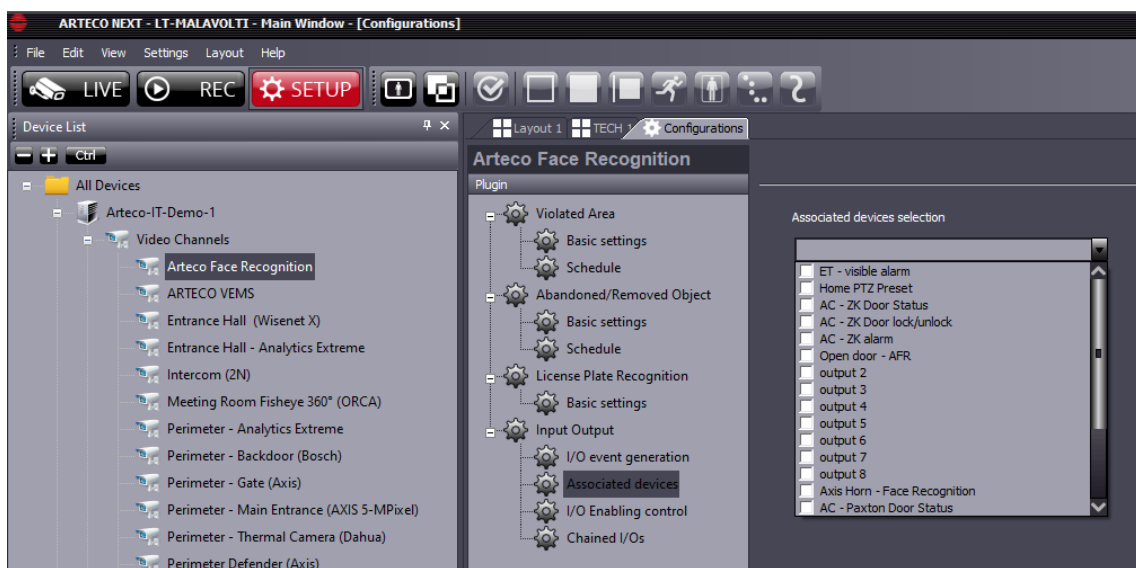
ARTECO NEXT - LT-MALAVOLTI - Main Window - [Configurations]

File Edit View Settings Layout Help

LIVE REC SETUP

Device List

Ctrl

All Devices
Arteco-IT-Demo-1
Video Channels
Arteco Face Recognition
ARTECO VEMS
Entrance Hall (Wisenet X)
Entrance Hall - Analytics Extreme
Intercom (2N)
Meeting Room Fisheye 360° (ORCA)
Perimeter - Analytics Extreme
Perimeter - Backdoor (Bosch)
Perimeter - Gate (Axis)
Perimeter - Main Entrance (AXIS 5-MPixel)
Perimeter - Thermal Camera (Dahua)
Perimeter Defender (Axis)

Layout 1 TECH 1 Configurations

Arteco Face Recognition

Plugin

Violated Area
Basic settings
Schedule
Abandoned/Removed Object
Basic settings
Schedule
License Plate Recognition
Basic settings
Input Output
I/O event generation
Associated devices
I/O Enabling control
Chained I/Os

Associated devices selection

ET - visible alarm
Home PTZ Preset
AC - ZK Door Status
AC - ZK Door lock/unlock
AC - ZK alarm
Open door - AFR
output 2
output 3
output 4
output 5
output 6
output 7
output 8
Axis Horn - Face Recognition
AC - Paxton Door Status